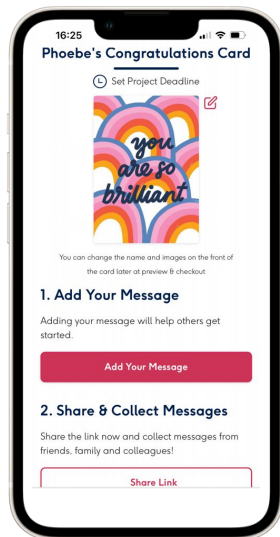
16:25

Phoebe's Congratulations Card

Set Project Deadline

you are so brilliant

You can change the name and images on the front of the card later at preview & checkout

1. Add Your Message

Adding your message will help others get started.

Add Your Message

2. Share & Collect Messages

Share the link now and collect messages from friends, family and colleagues!

Share Link